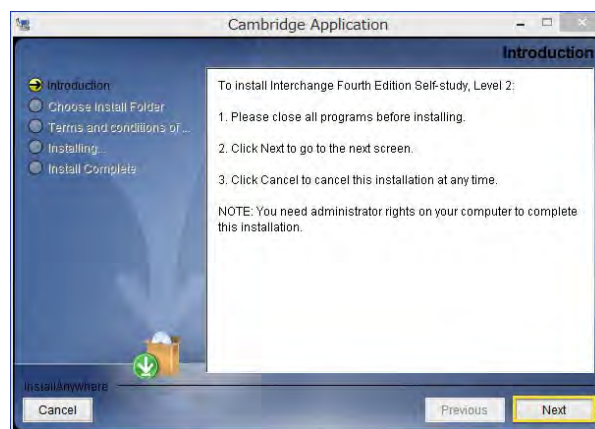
Cambridge Application

Introduction

Introduction
Choose Install Folder
Terms and conditions of ...
Installing...
Install Complete

To install Interchange Fourth Edition Self-study, Level 2:

1. Please close all programs before installing.

2. Click Next to go to the next screen.

3. Click Cancel to cancel this installation at any time.

NOTE: You need administrator rights on your computer to complete this installation.

InstallAnywhere

Cancel

Previous

Next